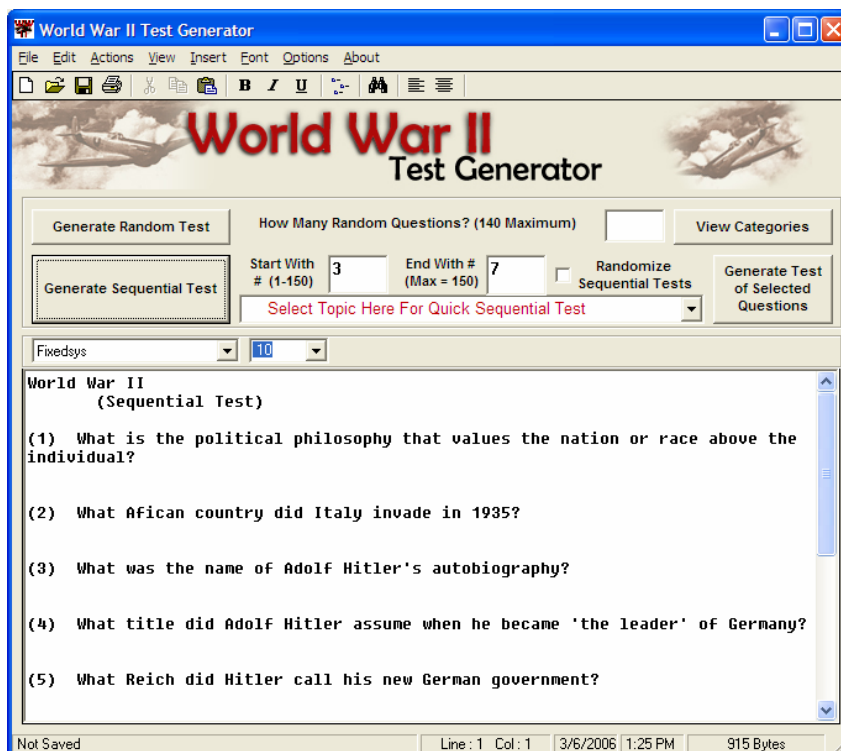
World War II Test Generator

File Edit Actions View Insert Font Options About

B I U

World War II
Test Generator

Generate Random Test

How Many Random Questions? (140 Maximum)

View Categories

Generate Sequential Test

Start With # (1-150) 3

End With # (Max = 150) 7

Randomize Sequential Tests

Generate Test of Selected Questions

Select Topic Here For Quick Sequential Test

Fixedsys 10

World War II
(Sequential Test)

(1) What is the political philosophy that values the nation or race above the individual?

(2) What Afican country did Italy invade in 1935?

(3) What was the name of Adolf Hitler's autobiography?

(4) What title did Adolf Hitler assume when he became 'the leader' of Germany?

(5) What Reich did Hitler call his new German government?

Not Saved Line : 1 Col : 1 3/6/2006 1:25 PM 915 Bytes